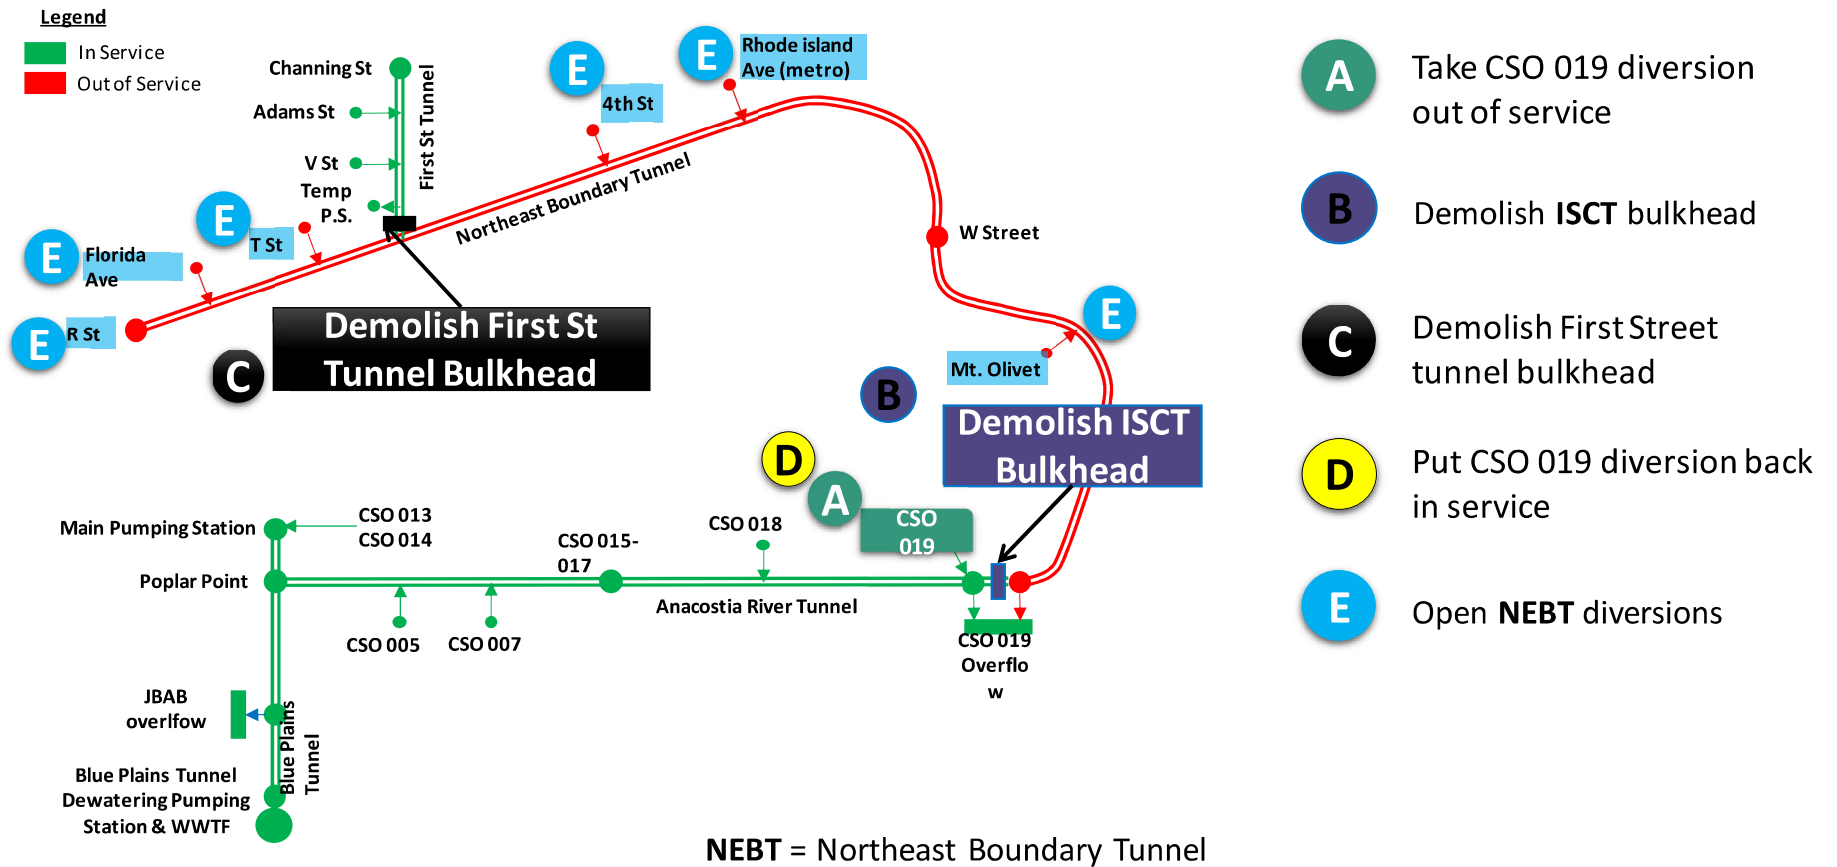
Legend
In Service
Out of Service

Channing St
Adams St
V St
Temp P.S.
First St Tunnel
E
Rhode island Ave (metro)
E
4th St
E
T St
E
Florida Ave
E
R St
Northeast Boundary Tunnel
W Street
Demolish First St Tunnel Bulkhead
C
E
Mt. Olivet
B
Demolish ISCT Bulkhead
D
A
CSO 019
CSO 018
Main Pumping Station
CSO 013
CSO 014
CSO 015-017
Poplar Point
Anacostia River Tunnel
CSO 005
CSO 007
CSO 019 Overflow
JBAB overlfow
Blue Plains Tunnel
Blue Plains Tunnel Dewatering Pumping Station & WWTF

A Take CSO 019 diversion out of service
B Demolish ISCT bulkhead
C Demolish First Street tunnel bulkhead
D Put CSO 019 diversion back in service
E Open NEBT diversions

NEBT = Northeast Boundary Tunnel